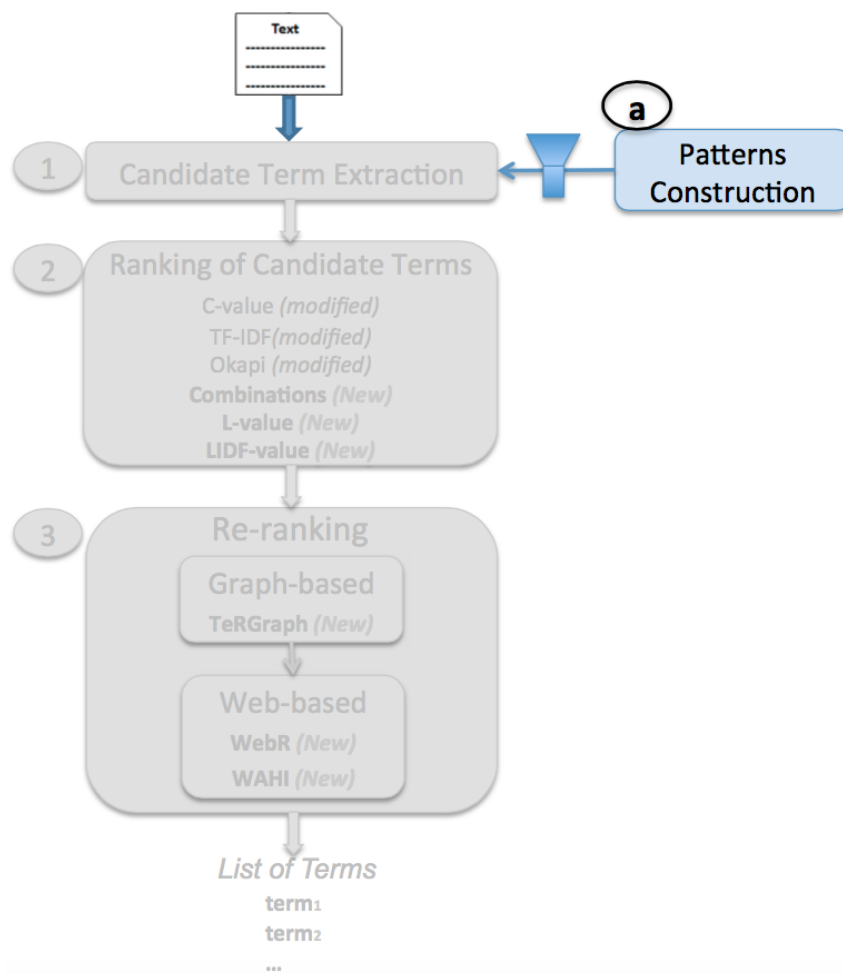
Text

a

Patterns Construction

1 Candidate Term Extraction

2 Ranking of Candidate Terms

C-value *(modified)*
TF-IDF*(modified)*
Okapi *(modified)*
**Combinations** *(New)*
**L-value** *(New)*
**LIDF-value** *(New)*

3 Re-ranking

Graph-based
**TeRGraph** *(New)*

Web-based
**WebR** *(New)*
**WAHI** *(New)*

*List of Terms*
term$_1$
term$_2$
...